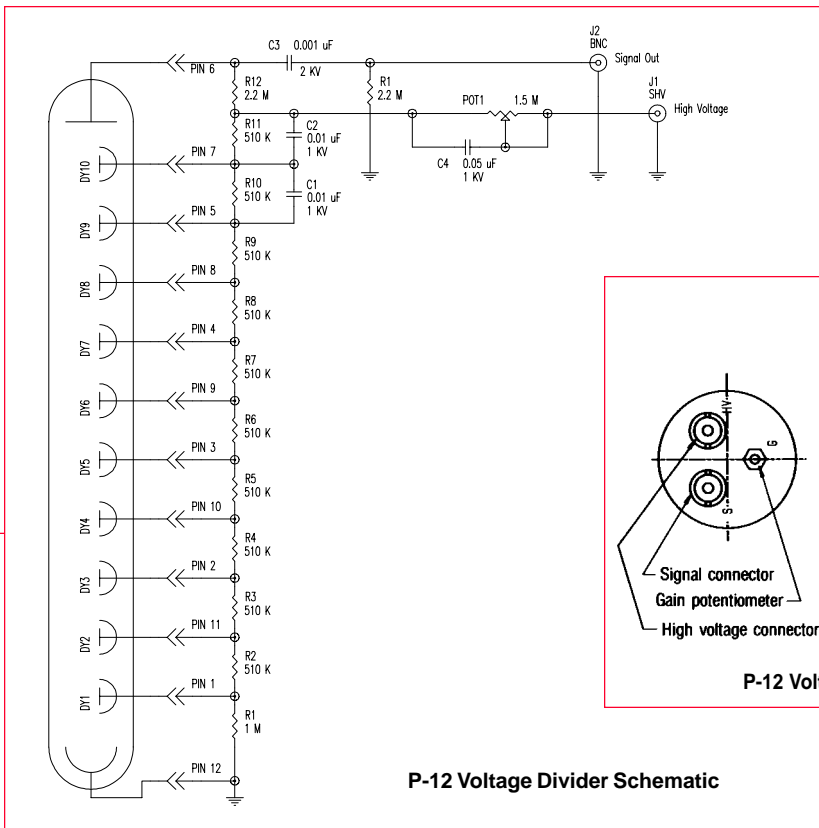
PIN 6
C3 0.001 uF
2 KV
J2
BNC
Signal Out
R12
2.2 M
R1
2.2 M
J1
SHV
High Voltage
POT1 1.5 M
R11
510 K
C2
0.01 uF
1 KV
C4 0.05 uF
1 KV
DY10
PIN 7
R10
510 K
C1
0.01 uF
1 KV
DY9
PIN 5
R9
510 K
DY8
PIN 8
R8
510 K
DY7
PIN 4
R7
510 K
DY6
PIN 9
R6
510 K
DY5
PIN 3
R5
510 K
DY4
PIN 10
R4
510 K
DY3
PIN 2
R3
510 K
DY2
PIN 11
R2
510 K
DY1
PIN 1
R1
1 M
PIN 12

HV
G
S
Signal connector
Gain potentiometer
High voltage connector
P-12 Vol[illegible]

P-12 Voltage Divider Schematic